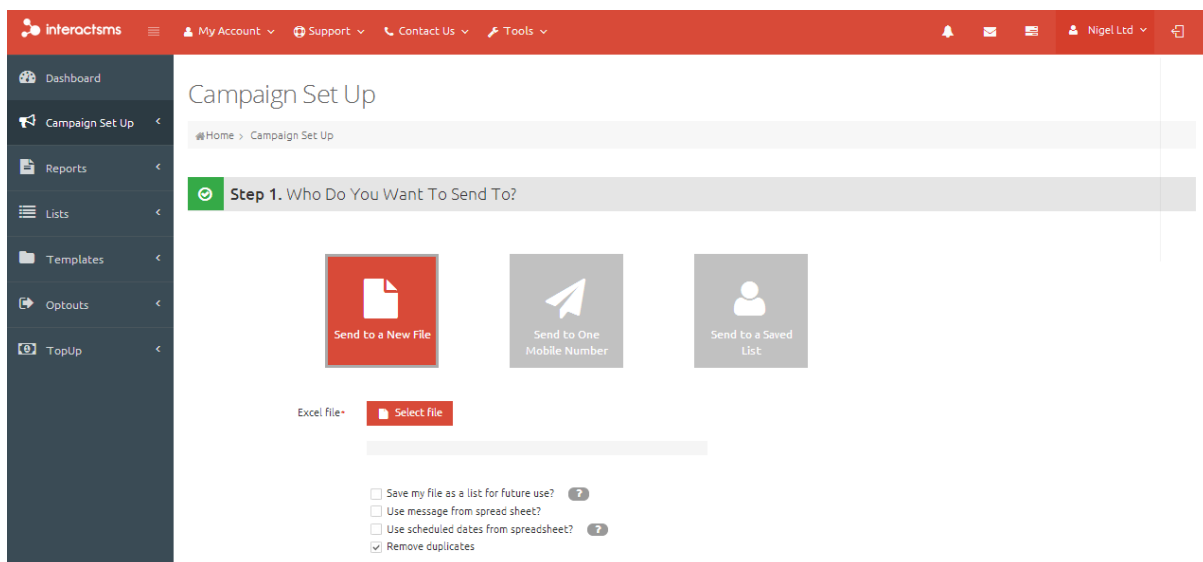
interactsms

My Account Support Contact Us Tools

Nigel Ltd

Dashboard

Campaign Set Up

Reports

Lists

Templates

Optouts

TopUp

Campaign Set Up

Home › Campaign Set Up

Step 1. Who Do You Want To Send To?

Send to a New File

Send to One Mobile Number

Send to a Saved List

Excel file*

Select file

Save my file as a list for future use? ?

Use message from spread sheet?

Use scheduled dates from spreadsheet? ?

Remove duplicates